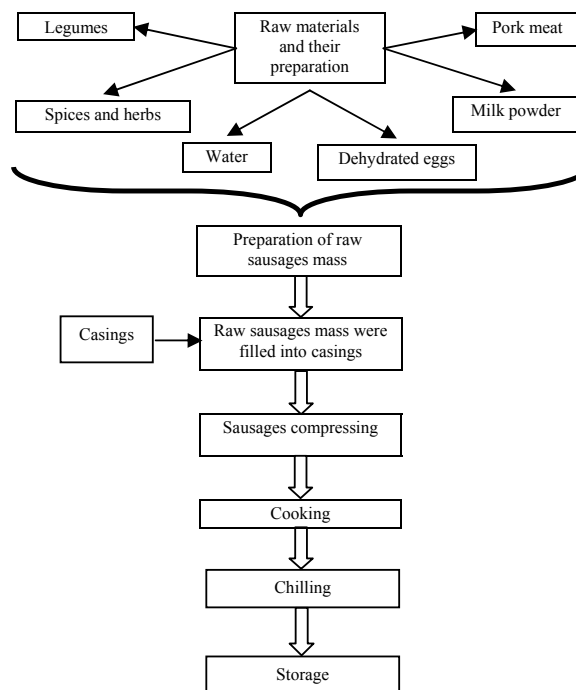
Legumes

Raw materials and their preparation

Pork meat

Spices and herbs

Milk powder

Water

Dehydrated eggs

Preparation of raw sausages mass

Casings

Raw sausages mass were filled into casings

Sausages compressing

Cooking

Chilling

Storage